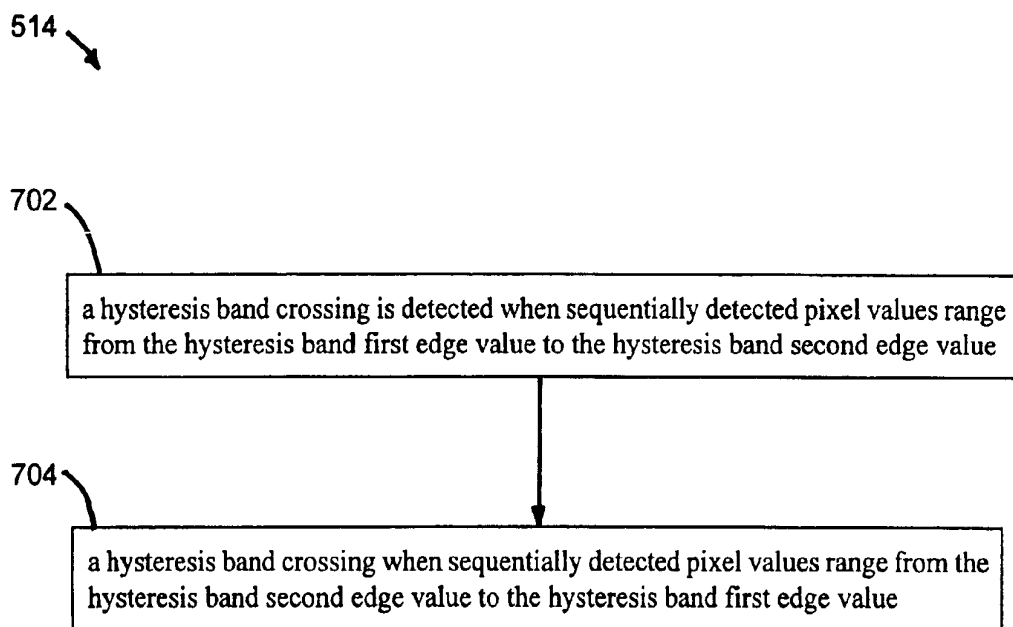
514

702

a hysteresis band crossing is detected when sequentially detected pixel values range from the hysteresis band first edge value to the hysteresis band second edge value

704

a hysteresis band crossing when sequentially detected pixel values range from the hysteresis band second edge value to the hysteresis band first edge value